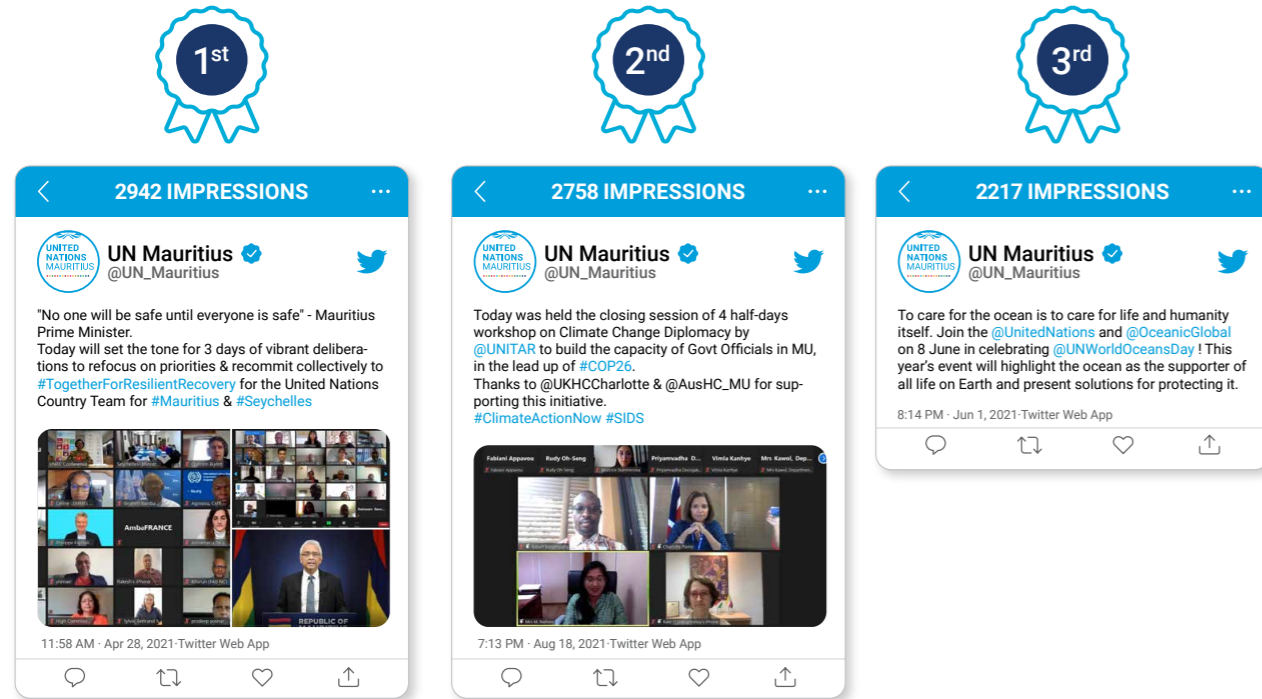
1st

2942 IMPRESSIONS

UNITED NATIONS MAURITIUS

UN Mauritius
@UN_Mauritius

"No one will be safe until everyone is safe" - Mauritius Prime Minister.
Today will set the tone for 3 days of vibrant deliberations to refocus on priorities & recommit collectively to #TogetherForResilientRecovery for the United Nations Country Team for #Mauritius & #Seychelles

AmbaFRANCE

REPUBLIC OF

11:58 AM · Apr 28, 2021·Twitter Web App

2nd

2758 IMPRESSIONS

UNITED NATIONS MAURITIUS

UN Mauritius
@UN_Mauritius

Today was held the closing session of 4 half-days workshop on Climate Change Diplomacy by @UNITAR to build the capacity of Govt Officials in MU, in the lead up of #COP26.
Thanks to @UKHCCharlotte & @AusHC_MU for supporting this initiative.
#ClimateActionNow #SIDS

Fabiani Appavoo Rudy Oh-Seng Priyamvadha D... Vimla Kanhye Mrs Kawol, Dep...

7:13 PM · Aug 18, 2021·Twitter Web App

3rd

2217 IMPRESSIONS

UNITED NATIONS MAURITIUS

UN Mauritius
@UN_Mauritius

To care for the ocean is to care for life and humanity itself. Join the @UnitedNations and @OceanicGlobal on 8 June in celebrating @UNWorldOceansDay ! This year's event will highlight the ocean as the supporter of all life on Earth and present solutions for protecting it.

8:14 PM · Jun 1, 2021·Twitter Web App